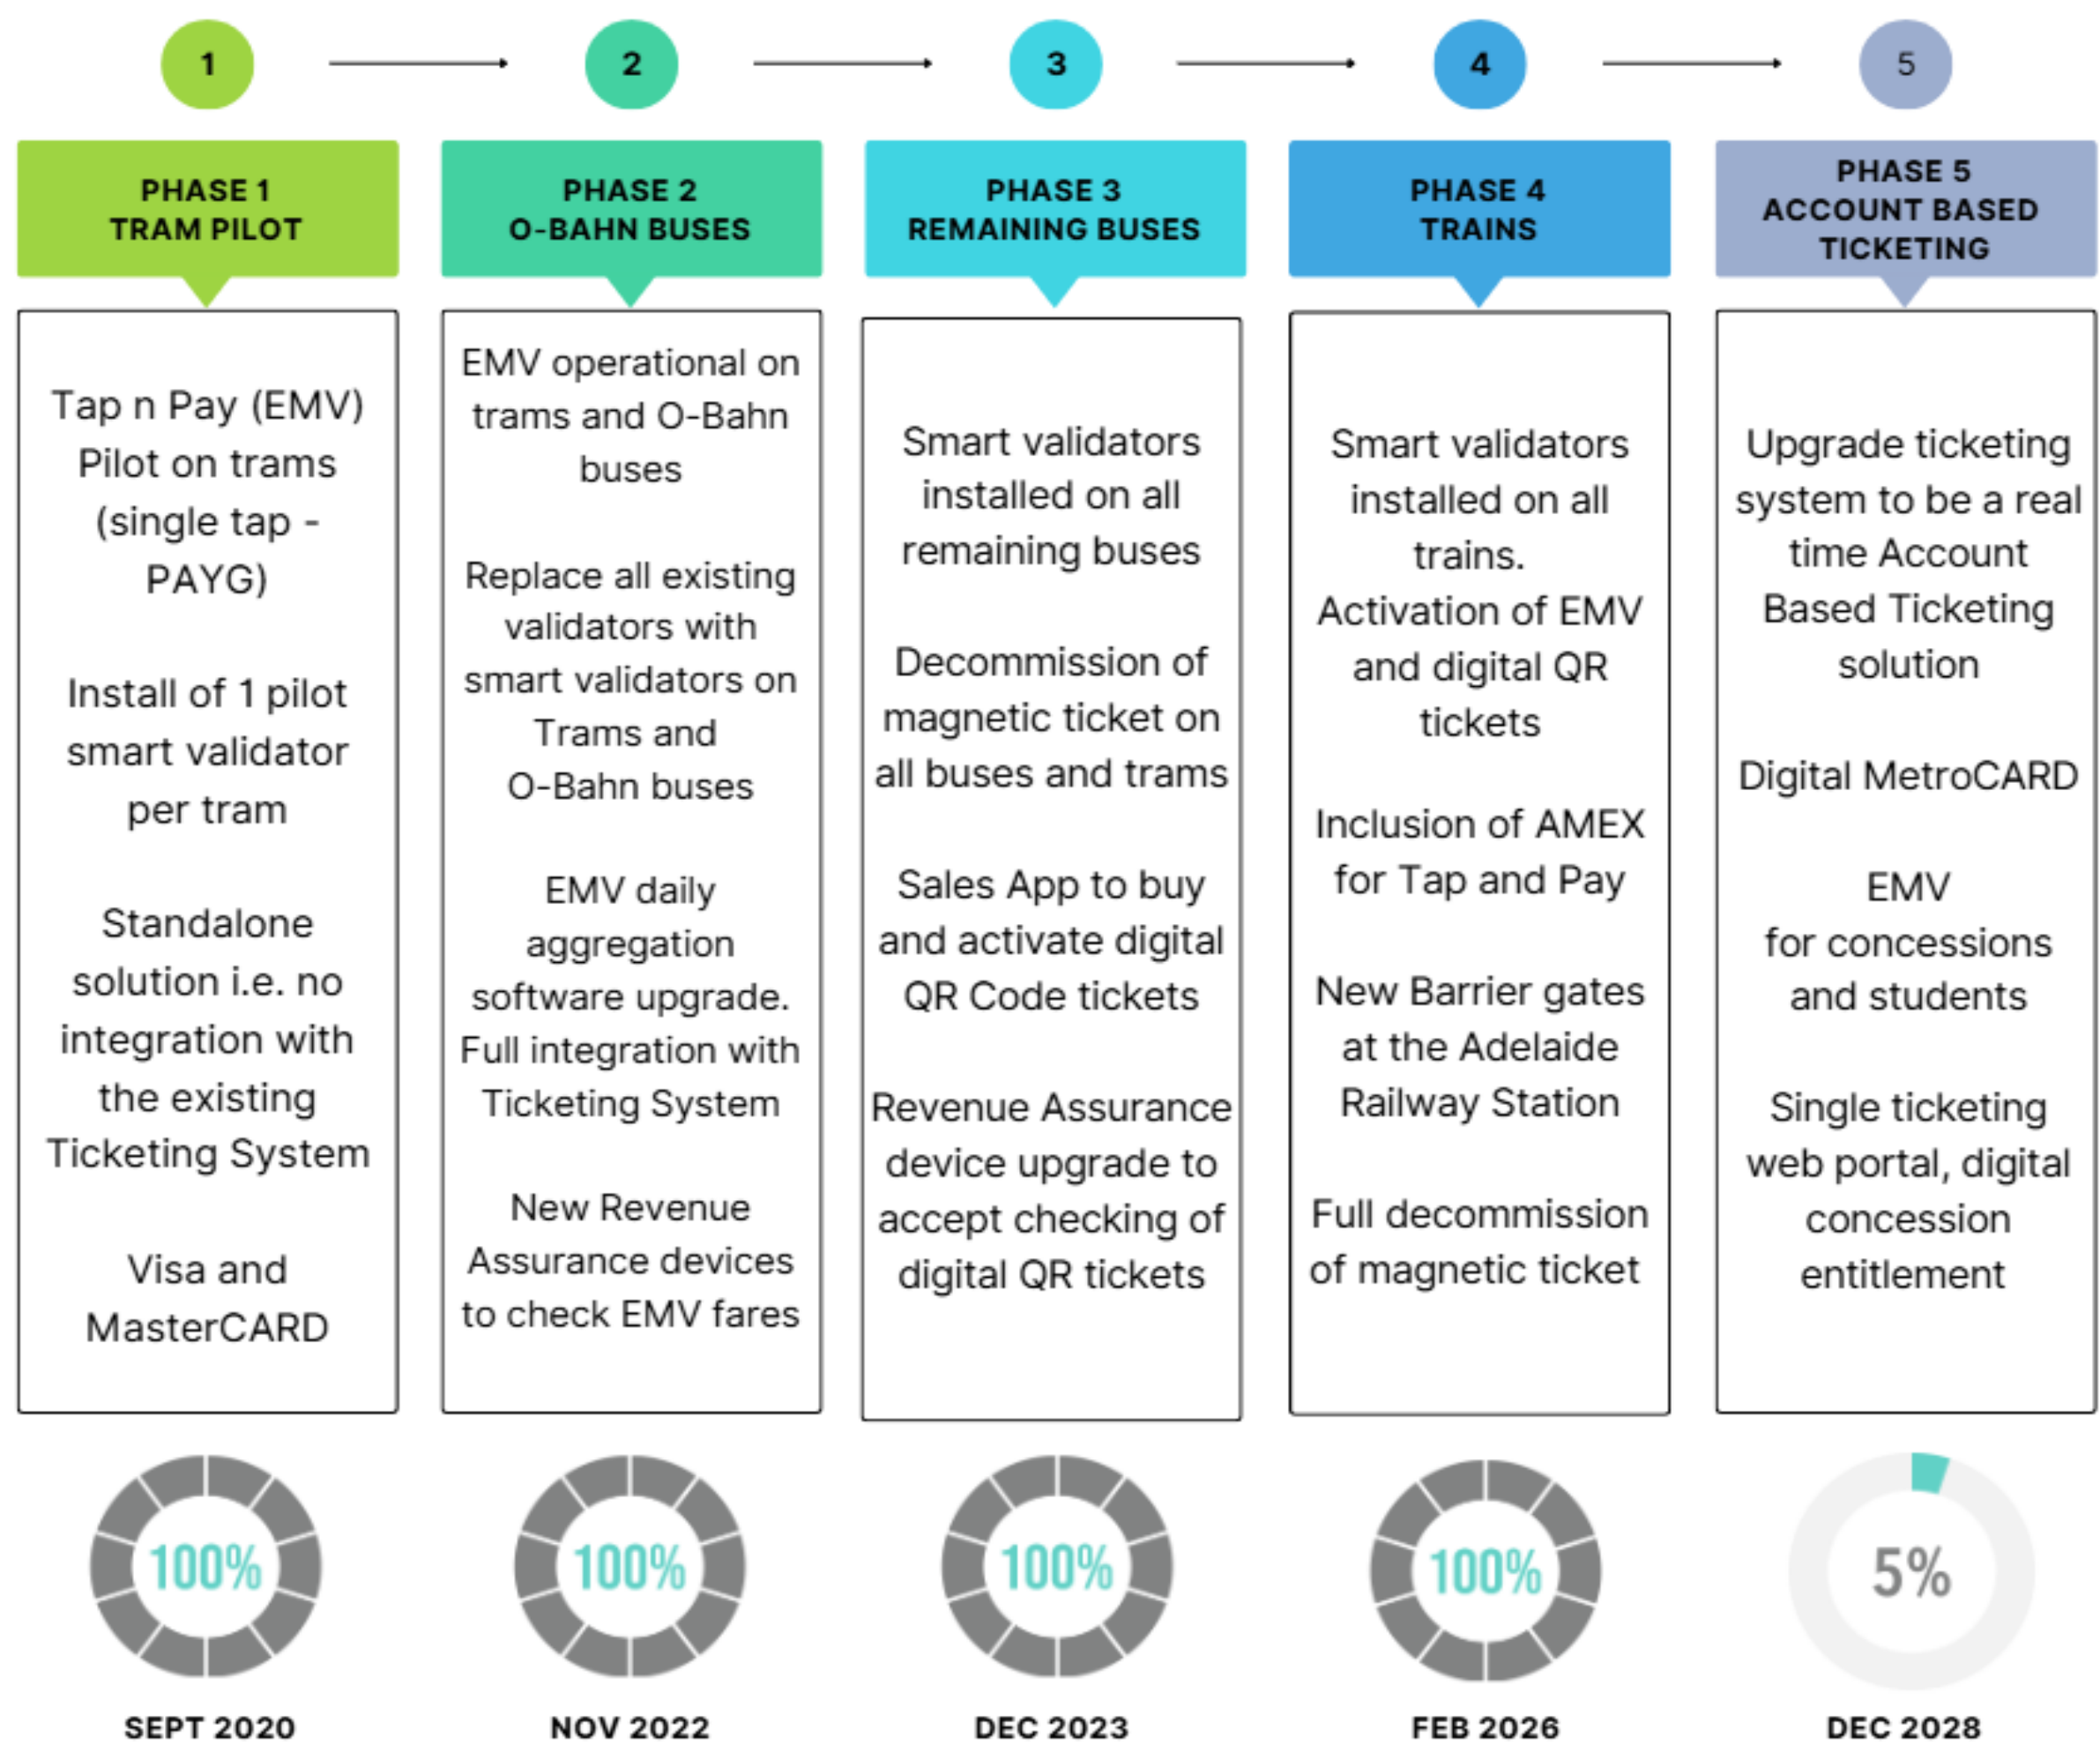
1

2

3

4

5

PHASE 1
TRAM PILOT

Tap n Pay (EMV) Pilot on trams (single tap - PAYG)

Install of 1 pilot smart validator per tram

Standalone solution i.e. no integration with the existing Ticketing System

Visa and MasterCARD

100%

SEPT 2020

PHASE 2
O-BAHN BUSES

EMV operational on trams and O-Bahn buses

Replace all existing validators with smart validators on Trams and O-Bahn buses

EMV daily aggregation software upgrade. Full integration with Ticketing System

New Revenue Assurance devices to check EMV fares

100%

NOV 2022

PHASE 3
REMAINING BUSES

Smart validators installed on all remaining buses

Decommission of magnetic ticket on all buses and trams

Sales App to buy and activate digital QR Code tickets

Revenue Assurance device upgrade to accept checking of digital QR tickets

100%

DEC 2023

PHASE 4
TRAINS

Smart validators installed on all trains.
Activation of EMV and digital QR tickets

Inclusion of AMEX for Tap and Pay

New Barrier gates at the Adelaide Railway Station

Full decommission of magnetic ticket

100%

FEB 2026

PHASE 5
ACCOUNT BASED TICKETING

Upgrade ticketing system to be a real time Account Based Ticketing solution

Digital MetroCARD

EMV for concessions and students

Single ticketing web portal, digital concession entitlement

5%

DEC 2028